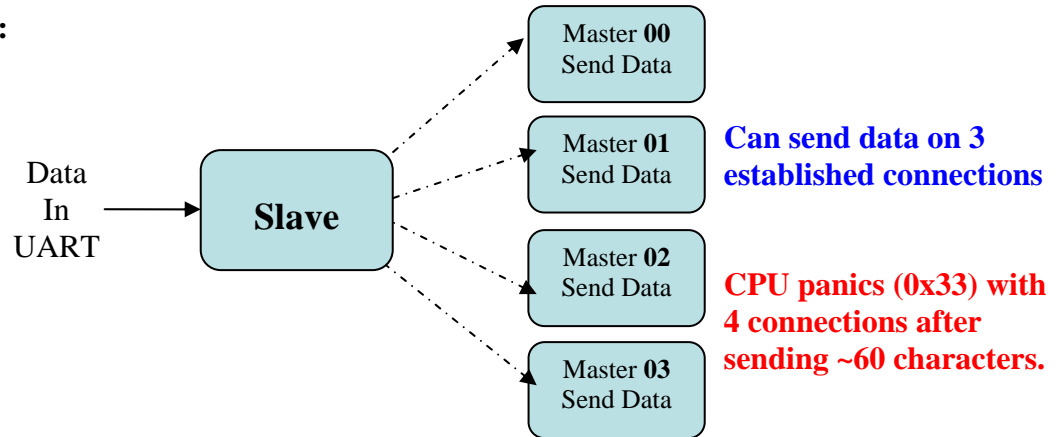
:

Data In UART

Slave

Master **00** Send Data

Master **01** Send Data

Master **02** Send Data

Master **03** Send Data

Can send data on 3 established connections

CPU panics (0x33) with 4 connections after sending ~60 characters.